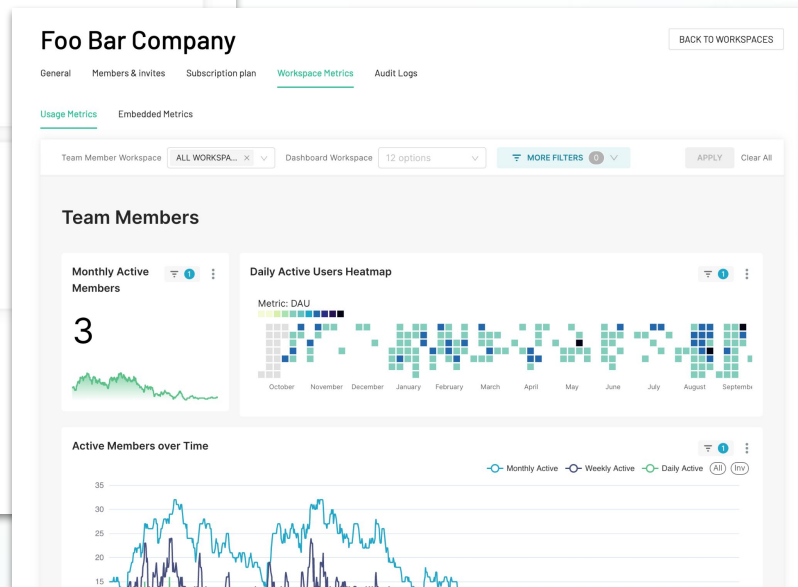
Foo Bar Company

BACK TO WORKSPACES

General Members & invites Subscription plan Workspace Metrics Audit Logs

Usage Metrics Embedded Metrics

Team Member Workspace ALL WORKSPA... × Dashboard Workspace 12 options MORE FILTERS 0 APPLY Clear All

Team Members

Monthly Active Members 1

3

Daily Active Users Heatmap 1

Metric: DAU

October November December January February March April May June July August September

Active Members over Time 1

Monthly Active Weekly Active Daily Active All Inv

35
30
25
20
15